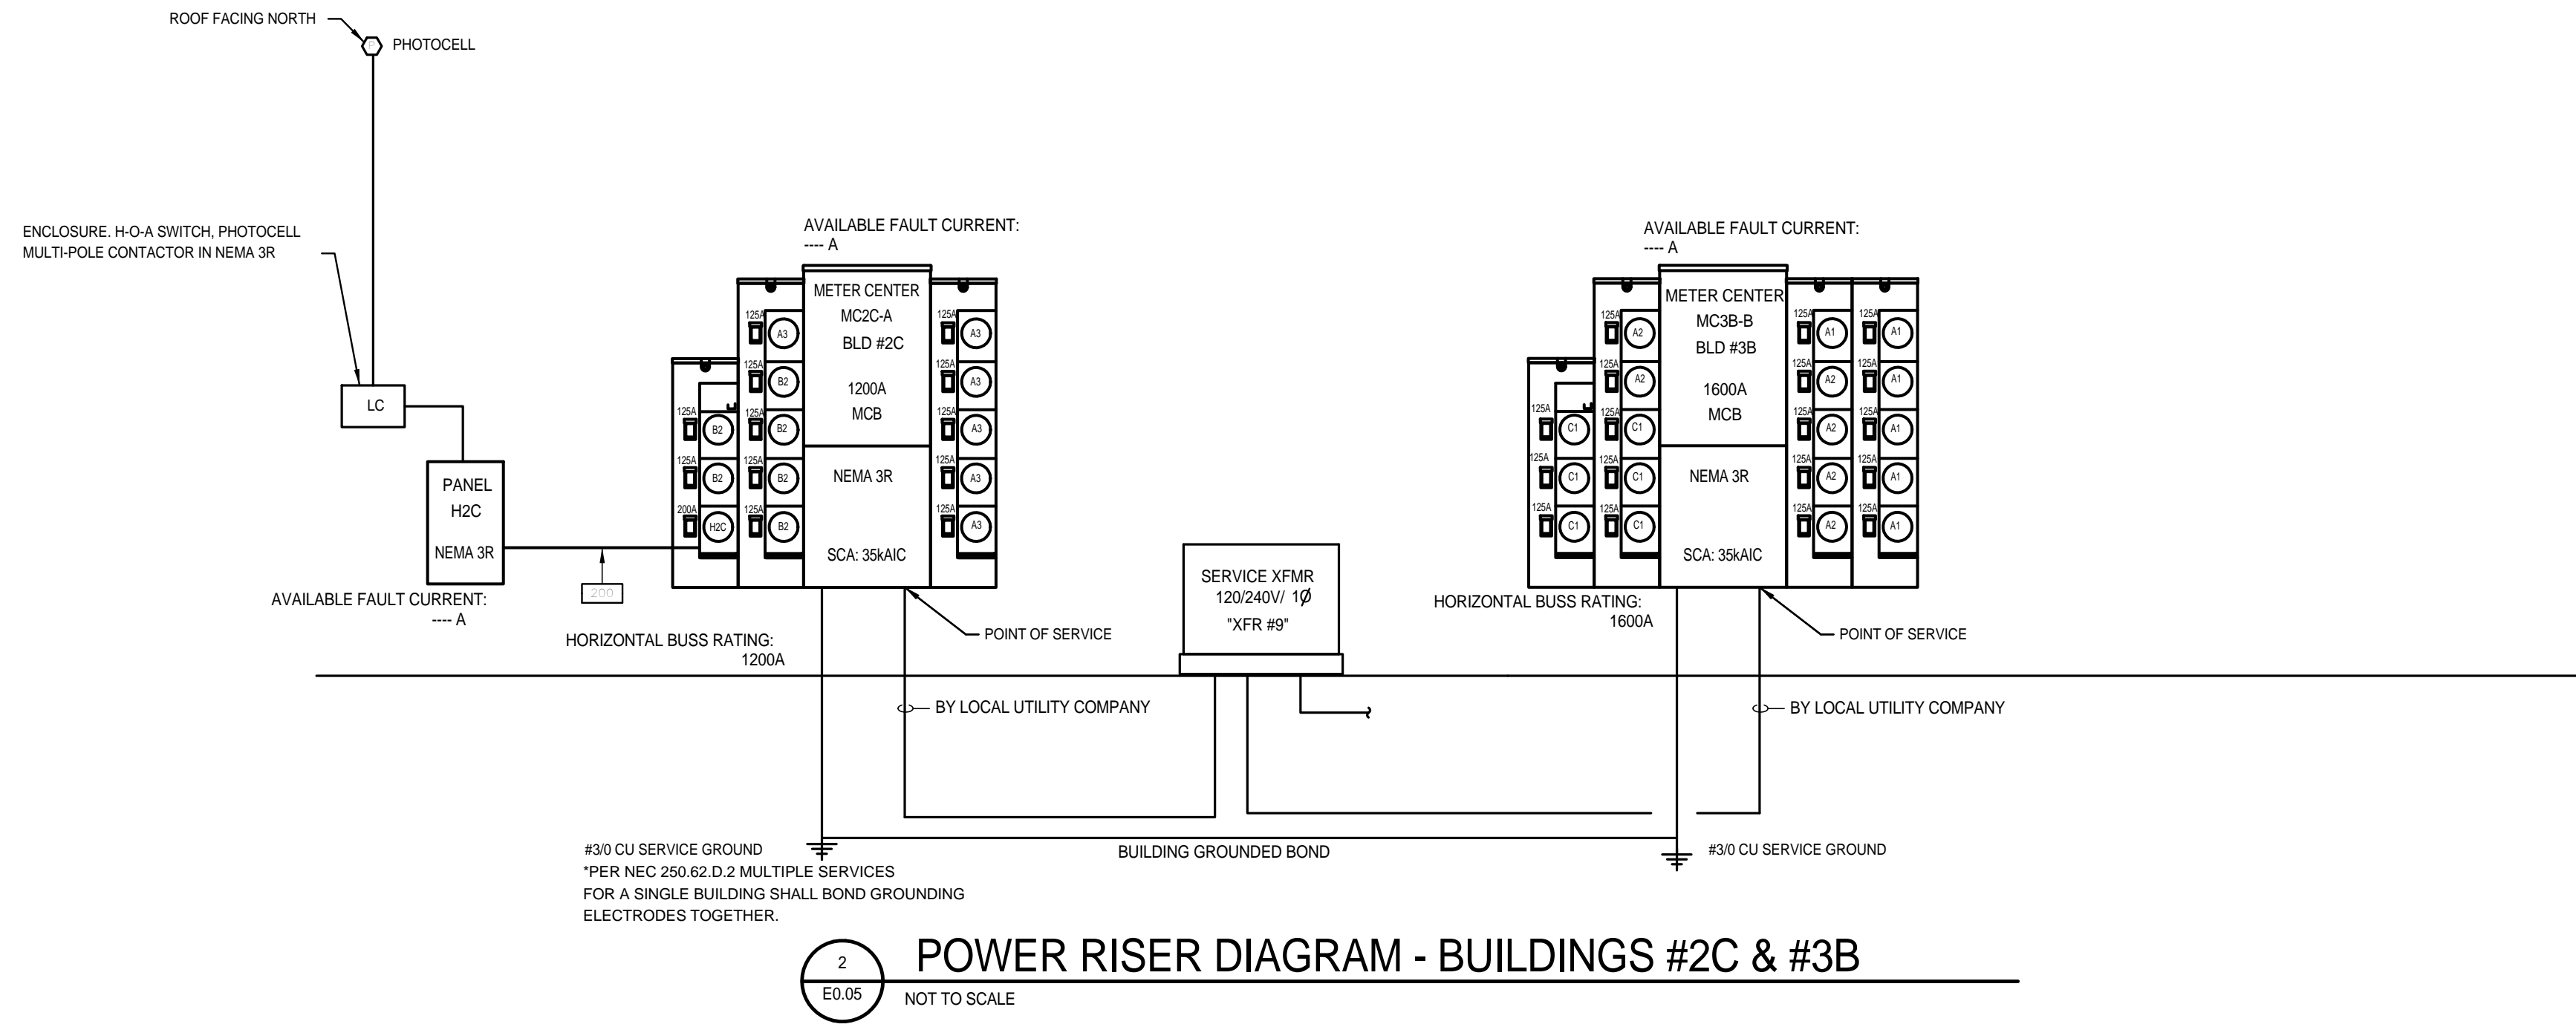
ROOF FACING NORTH
PHOTOCELL

ENCLOSURE. H-O-A SWITCH, PHOTOCELL MULTI-POLE CONTACTOR IN NEMA 3R

LC

PANEL H2C NEMA 3R

AVAILABLE FAULT CURRENT: ---- A

200

HORIZONTAL BUSS RATING: 1200A

AVAILABLE FAULT CURRENT: ---- A

125A A3
125A B2
125A B2
125A B2
125A B2
125A B2
125A B2
200A H2C

METER CENTER
MC2C-A
BLD #2C
1200A
MCB
NEMA 3R
SCA: 35kAIC

125A A3
125A A3
125A A3
125A A3
125A A3

POINT OF SERVICE

BY LOCAL UTILITY COMPANY

SERVICE XFMR
120/240V/ 1Ø
"XFR #9"

AVAILABLE FAULT CURRENT: ---- A

125A A2
125A A2
125A C1
125A C1
125A C1
125A C1
125A C1
125A C1

METER CENTER
MC3B-B
BLD #3B
1600A
MCB
NEMA 3R
SCA: 35kAIC

125A A1
125A A2
125A A2
125A A2
125A A2
125A A1
125A A1
125A A1
125A A1
125A A1

HORIZONTAL BUSS RATING: 1600A

POINT OF SERVICE

BY LOCAL UTILITY COMPANY

#3/0 CU SERVICE GROUND
*PER NEC 250.62.D.2 MULTIPLE SERVICES FOR A SINGLE BUILDING SHALL BOND GROUNDING ELECTRODES TOGETHER.

BUILDING GROUNDED BOND

#3/0 CU SERVICE GROUND

2
E0.05
POWER RISER DIAGRAM - BUILDINGS #2C & #3B
NOT TO SCALE